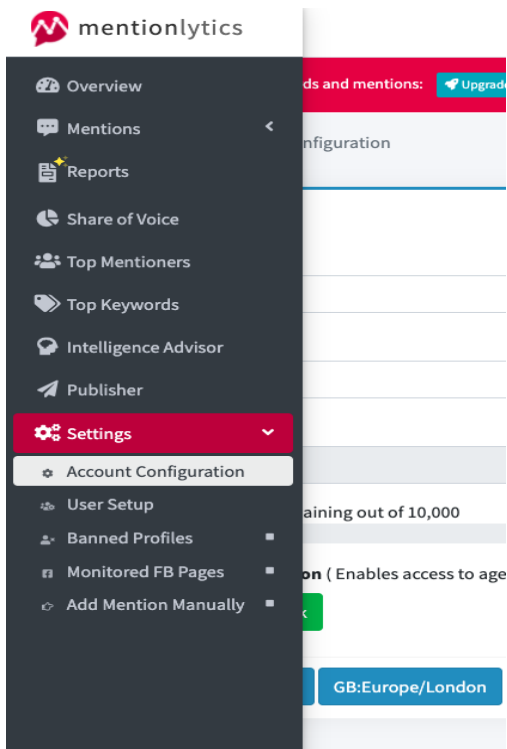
mentionlytics

Overview
Mentions
Reports
Share of Voice
Top Mentioners
Top Keywords
Intelligence Advisor
Publisher
Settings
Account Configuration
User Setup
Banned Profiles
Monitored FB Pages
Add Mention Manually

ds and mentions: Upgrad

nfiguration

aining out of 10,000

on ( Enables access to age

k

GB:Europe/London